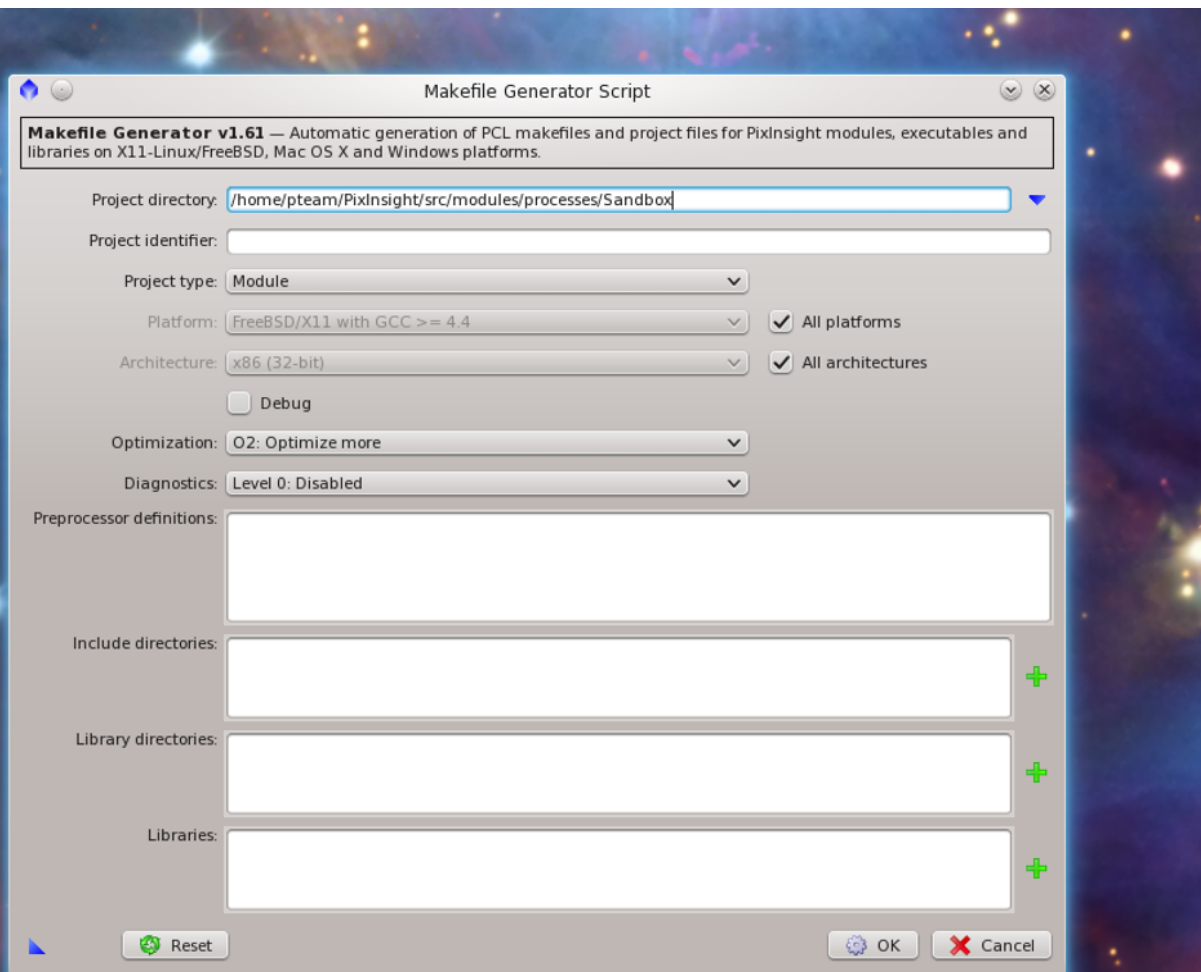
Makefile Generator Script

**Makefile Generator v1.61** — Automatic generation of PCL makefiles and project files for PixInsight modules, executables and libraries on X11-Linux/FreeBSD, Mac OS X and Windows platforms.

Project directory: /home/pteam/PixInsight/src/modules/processes/Sandbox

Project identifier:

Project type: Module

Platform: FreeBSD/X11 with GCC >= 4.4
All platforms

Architecture: x86 (32-bit)
All architectures

Debug

Optimization: O2: Optimize more

Diagnostics: Level 0: Disabled

Preprocessor definitions:

Include directories:

Library directories:

Libraries:

Reset

OK

Cancel